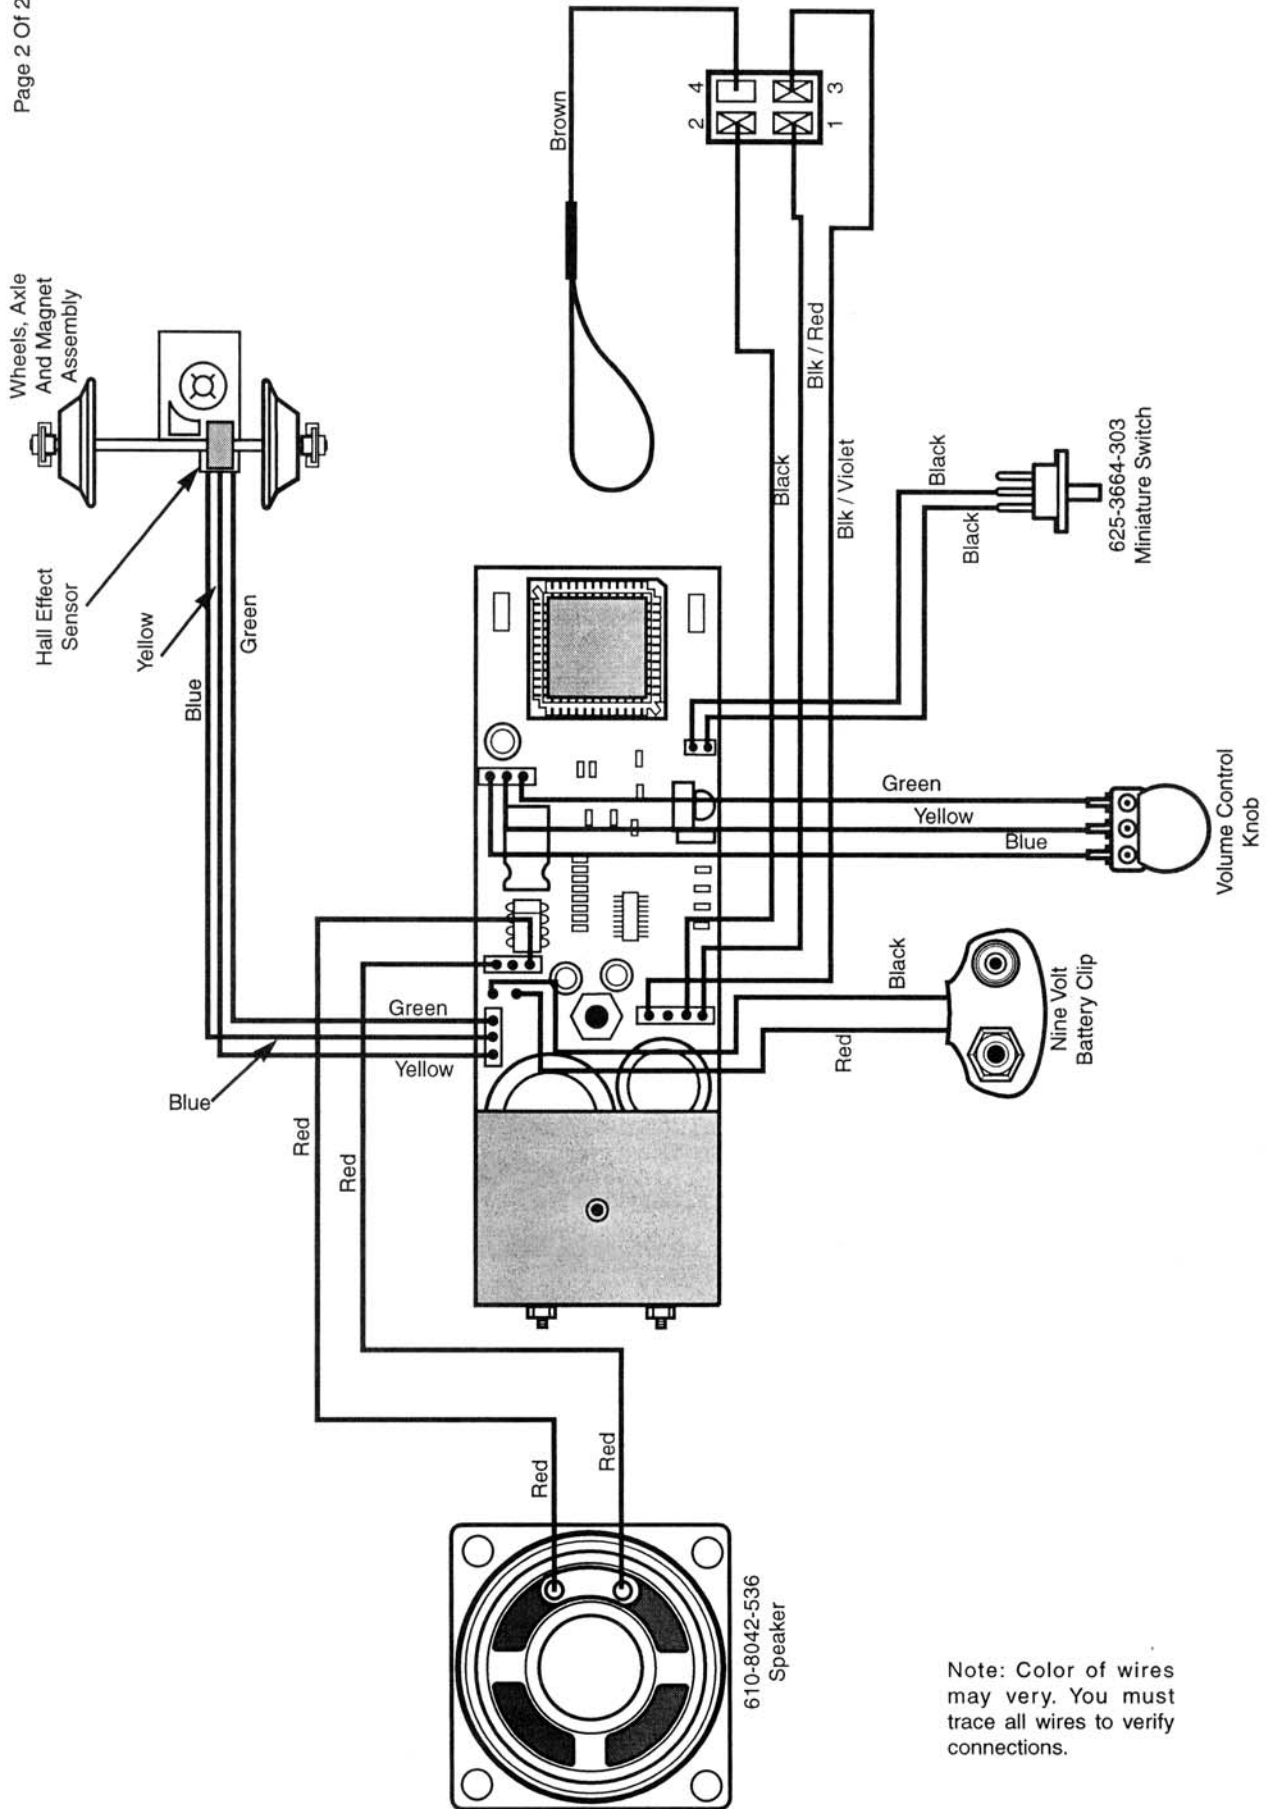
Page 2 Of 2

Wheels, Axle And Magnet Assembly

Hall Effect Sensor

Yellow

Blue

Green

Brown

2 4

1 3

Blk / Red

Black

Blk / Violet

Black

Black

625-3664-303 Miniature Switch

Green

Yellow

Blue

Volume Control Knob

Black

Red

Nine Volt Battery Clip

Green

Yellow

Blue

Red

Red

Red

Red

610-8042-536 Speaker

Note: Color of wires may very. You must trace all wires to verify connections.